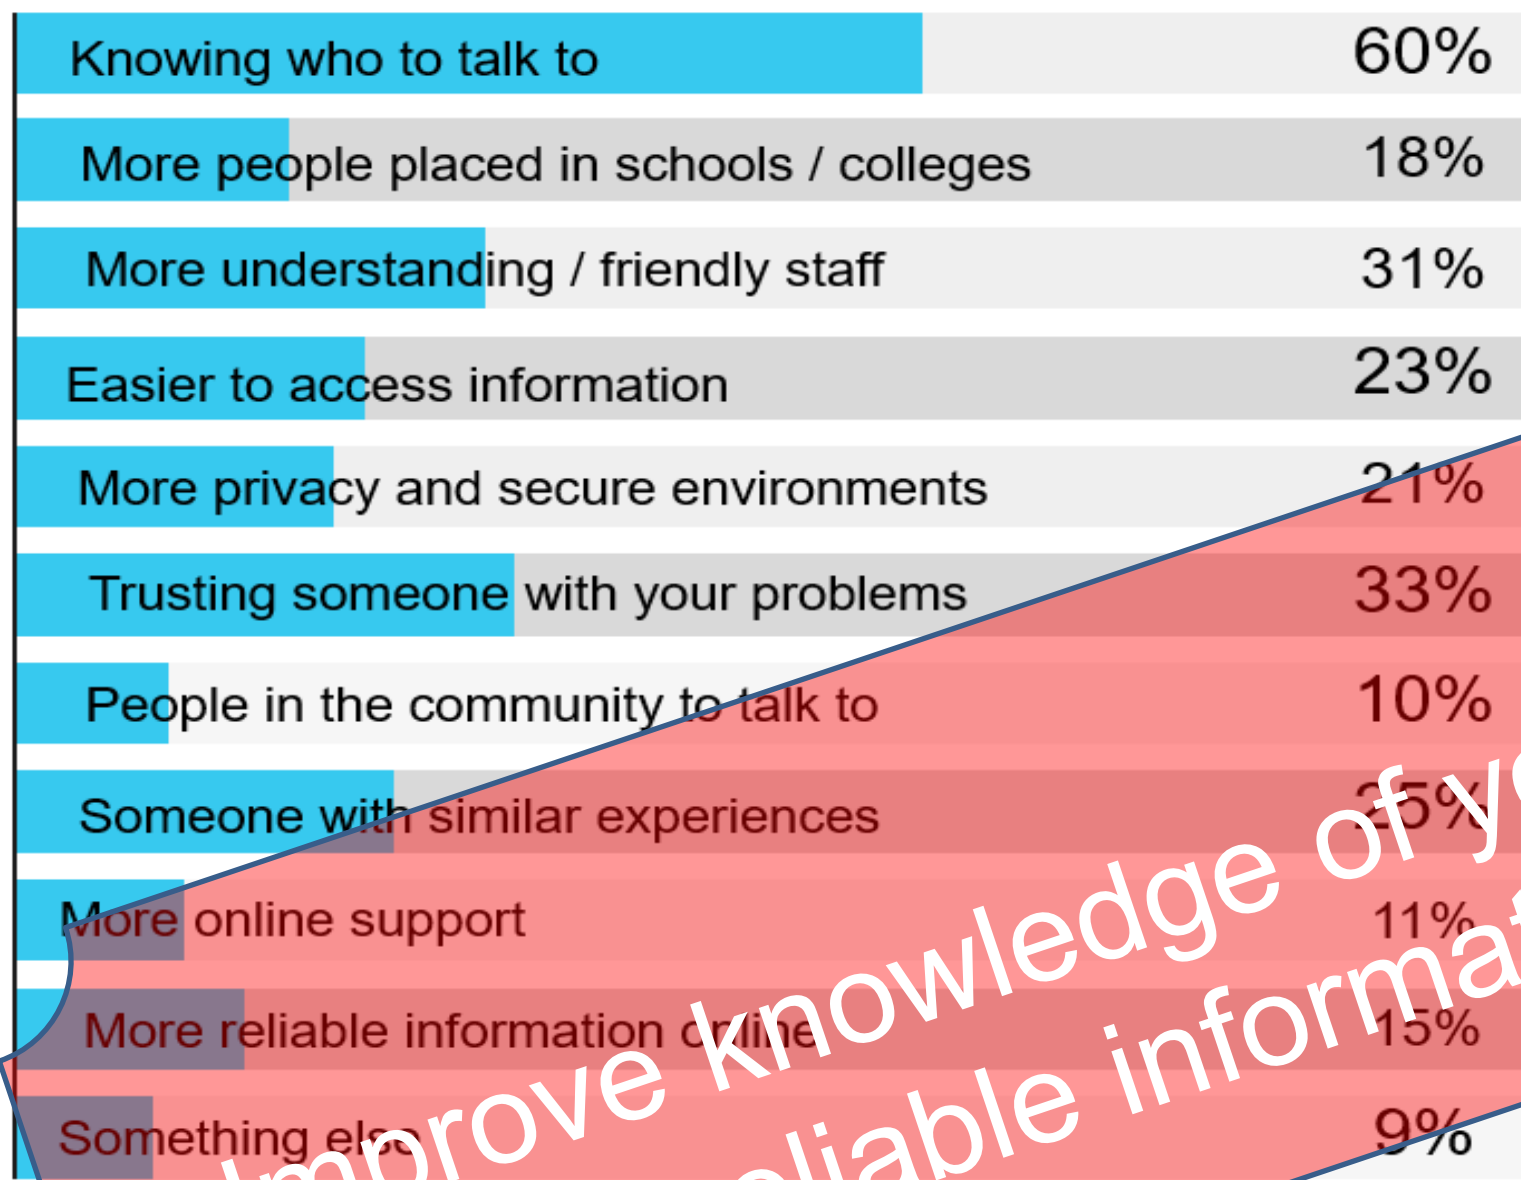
Knowing who to talk to 60%

More people placed in schools / colleges 18%

More understanding / friendly staff 31%

Easier to access information 23%

More privacy and secure environments 21%

Trusting someone with your problems 33%

People in the community to talk to 10%

Someone with similar experiences 25%

More online support 11%

More reliable information online 15%

Something else 9%

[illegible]mprove knowledge of y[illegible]

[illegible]liable informat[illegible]